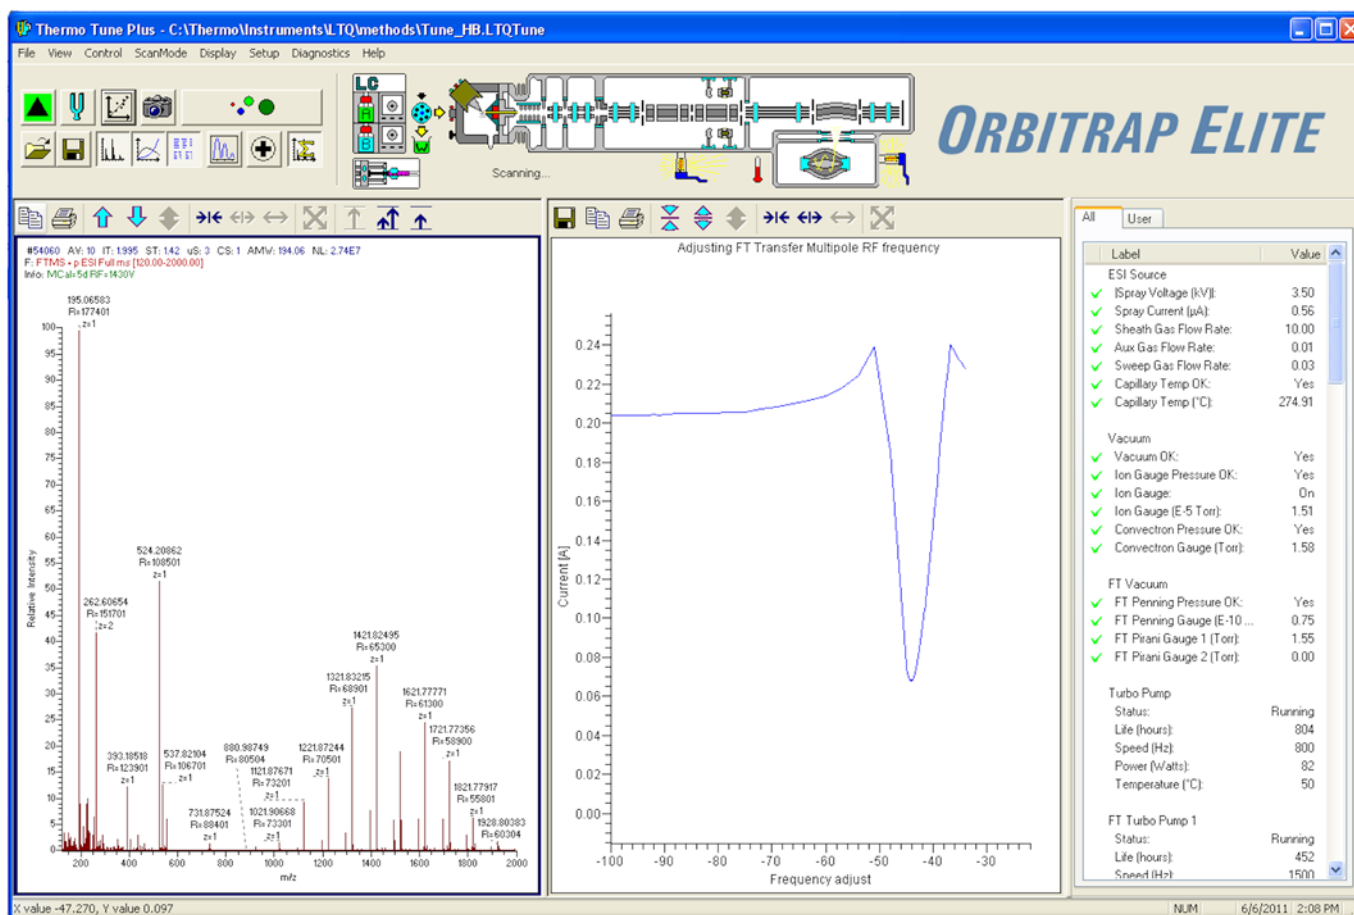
Thermo Tune Plus - C:\Thermo\Instruments\LTQ\methods\Tune_HB.LTQTune

File View Control ScanMode Display Setup Diagnostics Help

LC
A
B

Scanning...

ORBITRAP ELITE

#54060 AV: 10 IT: 1.995 ST: 1.42 uS: 3 CS: 1 AMW: 194.06 NL: 2.74E7
F: FTMS + p ESI Full ms [120.00-2000.00]
Info: MCal=5d RF=1430V

195.06583
R=177401
z=1

524.20862
R=108501
z=1

262.60654
R=151701
z=2

1421.82495
R=65300
z=1

1321.83215
R=68901
z=1

1621.77771
R=61300
z=1

1721.77356
R=58900
z=1

393.18518
R=123901
z=1

537.82104
R=106701
z=1

880.98749
R=80504

1221.87244
R=70501
z=1

1121.87671
R=73201
z=1

1821.77917
R=55801
z=1

731.87524
R=88401
z=1

1021.90668
R=73301
z=1

1928.80383
R=60304

Relative Intensity

100 95 90 85 80 75 70 65 60 55 50 45 40 35 30 25 20 15 10 5 0

200 400 600 800 1000 1200 1400 1600 1800 2000
m/z

Adjusting FT Transfer Multipole RF frequency

Current [A]

0.24 0.22 0.20 0.18 0.16 0.14 0.12 0.10 0.08 0.06 0.04 0.02 0.00

-100 -90 -80 -70 -60 -50 -40 -30
Frequency adjust

All User

| Label | Value |
|---|---|
| ESI Source | |
| Spray Voltage (kV): | 3.50 |
| Spray Current (µA): | 0.56 |
| Sheath Gas Flow Rate: | 10.00 |
| Aux Gas Flow Rate: | 0.01 |
| Sweep Gas Flow Rate: | 0.03 |
| Capillary Temp OK: | Yes |
| Capillary Temp (°C): | 274.91 |
| Vacuum | |
| Vacuum OK: | Yes |
| Ion Gauge Pressure OK: | Yes |
| Ion Gauge: | On |
| Ion Gauge (E-5 Torr): | 1.51 |
| Convectron Pressure OK: | Yes |
| Convectron Gauge (Torr): | 1.58 |
| FT Vacuum | |
| FT Penning Pressure OK: | Yes |
| FT Penning Gauge (E-10 ... | 0.75 |
| FT Pirani Gauge 1 (Torr): | 1.55 |
| FT Pirani Gauge 2 (Torr): | 0.00 |
| Turbo Pump | |
| Status: | Running |
| Life (hours): | 804 |
| Speed (Hz): | 800 |
| Power (Watts): | 82 |
| Temperature (°C): | 50 |
| FT Turbo Pump 1 | |
| Status: | Running |
| Life (hours): | 452 |
| Speed (Hz): | 1500 |

X value -47.270, Y value 0.097 NUM 6/6/2011 2:08 PM